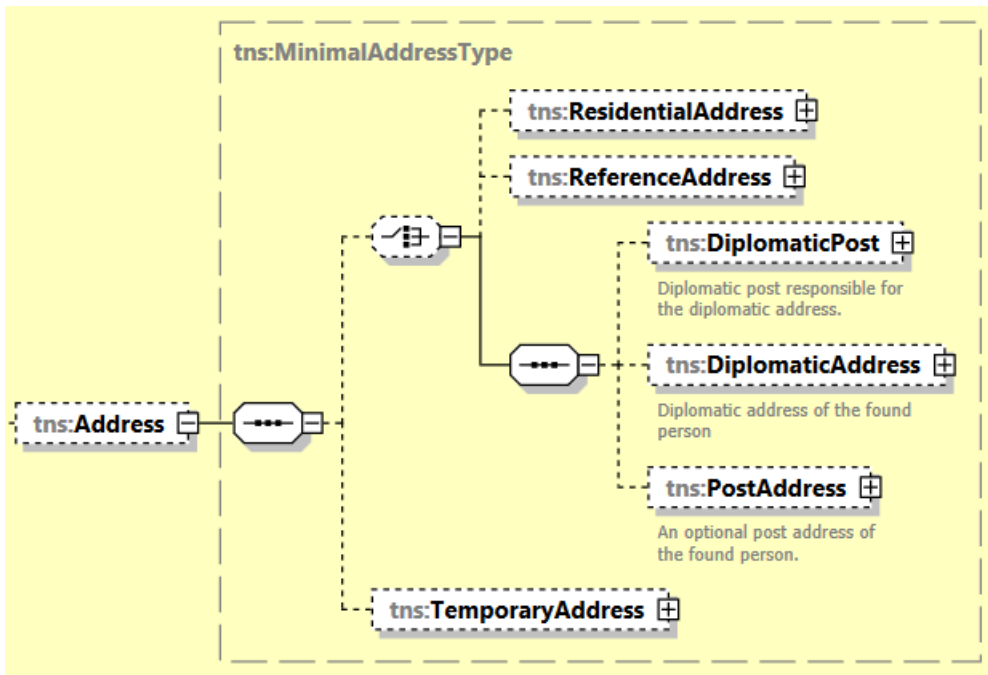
tns:MinimalAddressType

tns:ResidentialAddress

tns:ReferenceAddress

tns:DiplomaticPost

Diplomatic post responsible for the diplomatic address.

tns:Address

tns:DiplomaticAddress

Diplomatic address of the found person

tns:PostAddress

An optional post address of the found person.

tns:TemporaryAddress